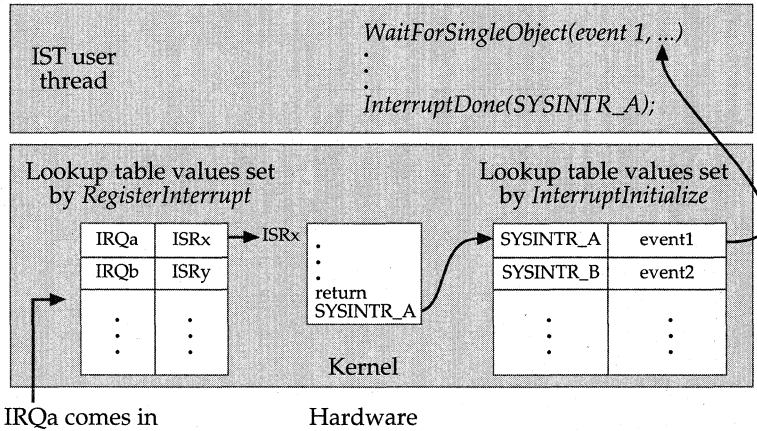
IST user thread

WaitForSingleObject(event 1, ...)
.
.
.
InterruptDone(SYSINTR_A);

Lookup table values set by RegisterInterrupt

| IRQa | ISRx |
|---|---|
| IRQb | ISRy |
| . . . | . . . |

ISRx
.
.
.
return SYSINTR_A

Lookup table values set by InterruptInitialize

| SYSINTR_A | event1 |
|---|---|
| SYSINTR_B | event2 |
| . . . | . . . |

Kernel

IRQa comes in

Hardware